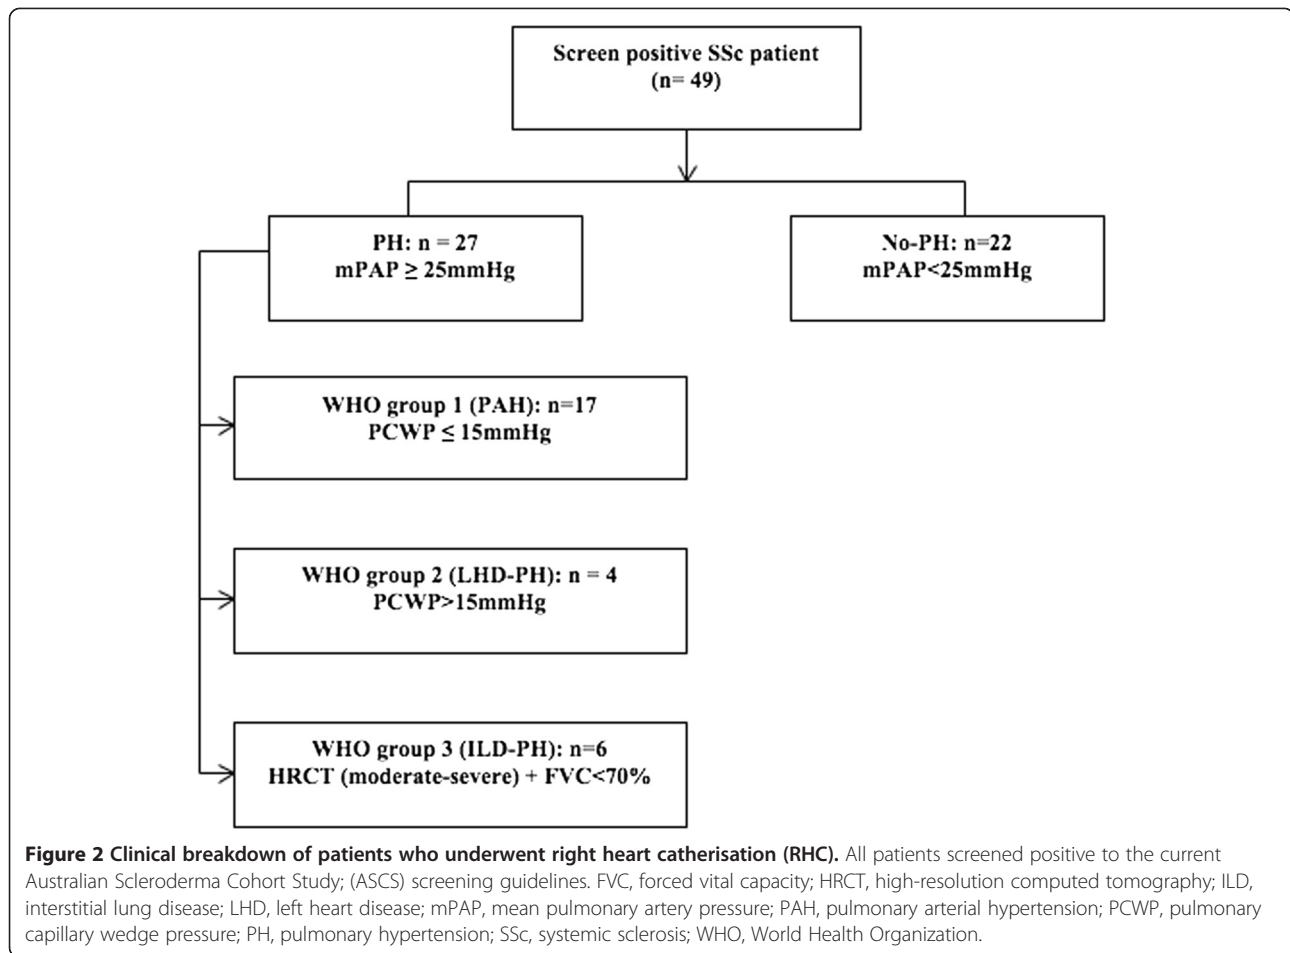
Screen positive SSc patient
(n= 49)

PH: n = 27
mPAP ≥ 25mmHg

No-PH: n=22
mPAP<25mmHg

WHO group 1 (PAH): n=17
PCWP ≤ 15mmHg

WHO group 2 (LHD-PH): n = 4
PCWP>15mmHg

WHO group 3 (ILD-PH): n=6
HRCT (moderate-severe) + FVC<70%

**Figure 2 Clinical breakdown of patients who underwent right heart catherisation (RHC).** All patients screened positive to the current Australian Scleroderma Cohort Study; (ASCS) screening guidelines. FVC, forced vital capacity; HRCT, high-resolution computed tomography; ILD, interstitial lung disease; LHD, left heart disease; mPAP, mean pulmonary artery pressure; PAH, pulmonary arterial hypertension; PCWP, pulmonary capillary wedge pressure; PH, pulmonary hypertension; SSc, systemic sclerosis; WHO, World Health Organization.